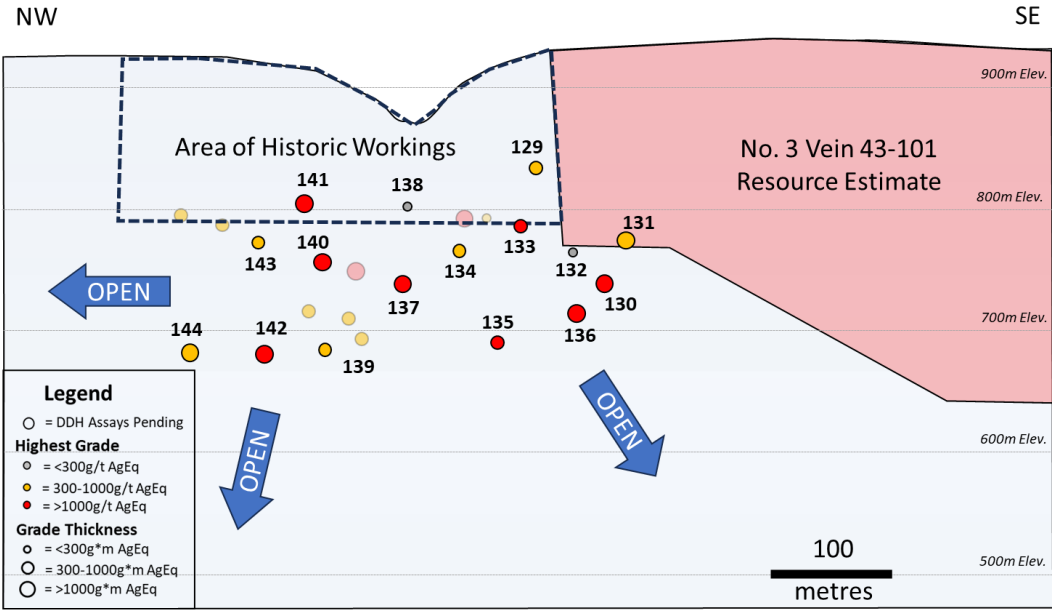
NW

SE

900m Elev.

800m Elev.

700m Elev.

600m Elev.

500m Elev.

Area of Historic Workings

No. 3 Vein 43-101 Resource Estimate

129

141

138

131

133

143

140

134

132

130

137

144

142

135

136

139

OPEN

OPEN

OPEN

Legend

= DDH Assays Pending

Highest Grade

= <300g/t AgEq

= 300-1000g/t AgEq

= >1000g/t AgEq

Grade Thickness

= <300g*m AgEq

= 300-1000g*m AgEq

= >1000g*m AgEq

100

metres